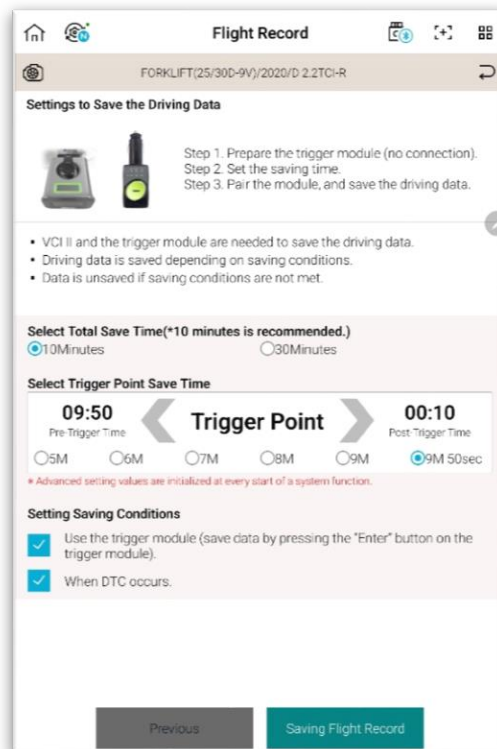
Flight Record

FORKLIFT(25/30D-9V)/2020/D 2.2TCI-R

Settings to Save the Driving Data

Step 1. Prepare the trigger module (no connection).
Step 2. Set the saving time.
Step 3. Pair the module, and save the driving data.

• VCI II and the trigger module are needed to save the driving data.
• Driving data is saved depending on saving conditions.
• Data is unsaved if saving conditions are not met.

Select Total Save Time(*10 minutes is recommended.)
10Minutes
30Minutes

Select Trigger Point Save Time

09:50
Pre-Trigger Time

Trigger Point

00:10
Post-Trigger Time

5M
6M
7M
8M
9M
9M 50sec

* Advanced setting values are initialized at every start of a system function.

Setting Saving Conditions

Use the trigger module (save data by pressing the "Enter" button on the trigger module).

When DTC occurs.

Previous
Saving Flight Record